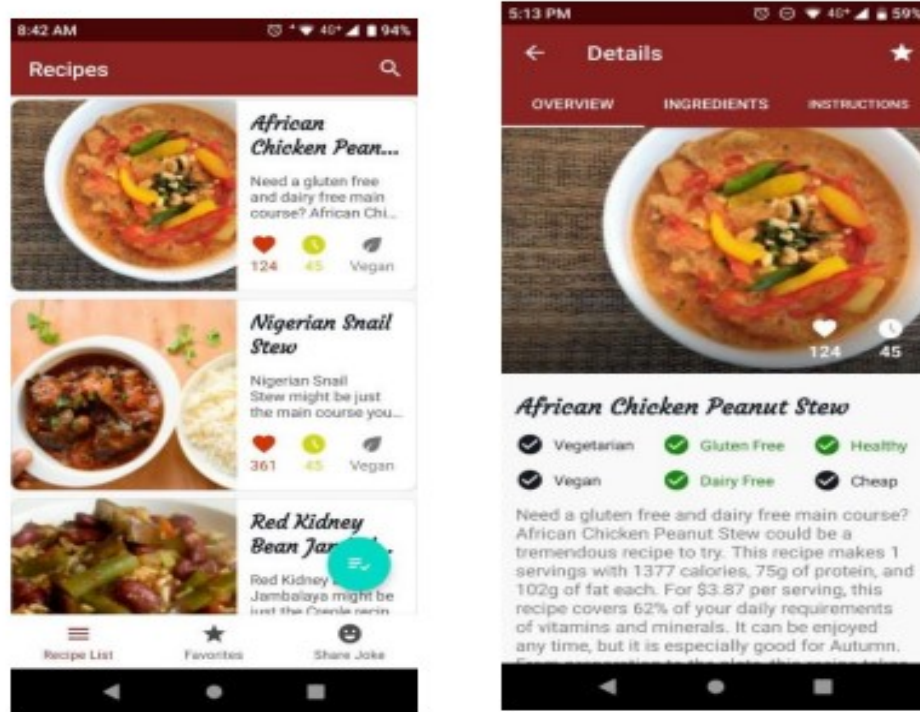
8:42 AM

94%

Recipes

African Chicken Pean...

Need a gluten free and dairy free main course? African Chi...

124 45 Vegan

Nigerian Snail Stew

Nigerian Snail Stew might be just the main course you...

361 45 Vegan

Red Kidney Bean Jam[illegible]

Red Kidney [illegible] Jambalaya might be just the Creole recip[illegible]

Recipe List Favorites Share Joke

5:13 PM

59%

Details

OVERVIEW INGREDIENTS INSTRUCTIONS

124 45

African Chicken Peanut Stew

Vegetarian Gluten Free Healthy

Vegan Dairy Free Cheap

Need a gluten free and dairy free main course? African Chicken Peanut Stew could be a tremendous recipe to try. This recipe makes 1 servings with 1377 calories, 75g of protein, and 102g of fat each. For $3.87 per serving, this recipe covers 62% of your daily requirements of vitamins and minerals. It can be enjoyed any time, but it is especially good for Autumn. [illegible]